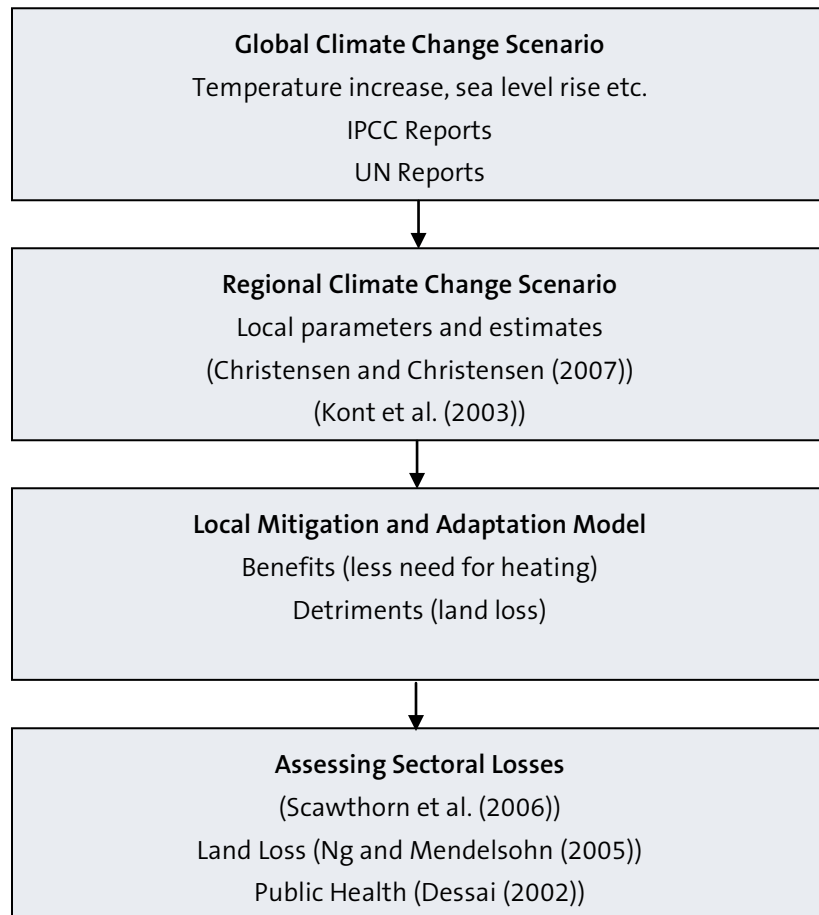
**Global Climate Change Scenario**
Temperature increase, sea level rise etc.
IPCC Reports
UN Reports

**Regional Climate Change Scenario**
Local parameters and estimates
(Christensen and Christensen (2007))
(Kont et al. (2003))

**Local Mitigation and Adaptation Model**
Benefits (less need for heating)
Detriments (land loss)

**Assessing Sectoral Losses**
(Scawthorn et al. (2006))
Land Loss (Ng and Mendelsohn (2005))
Public Health (Dessai (2002))